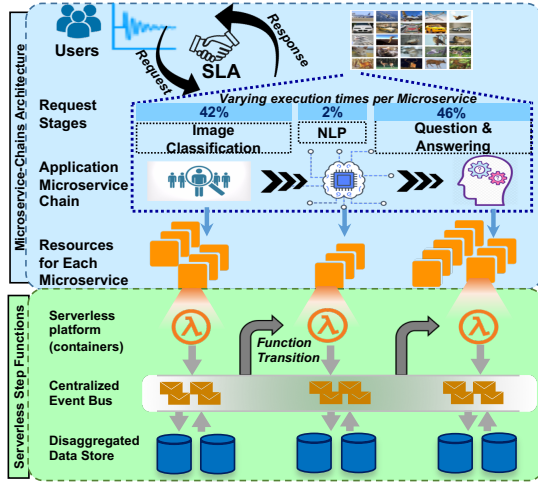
Microservice-Chains Architecture

Users

Request

SLA

Response

Request Stages

Varying execution times per Microservice

42%

2%

46%

Image Classification

NLP

Question & Answering

Application Microservice Chain

Resources for Each Microservice

Serverless Step Functions

Serverless platform (containers)

Function Transition

Centralized Event Bus

Disaggregated Data Store